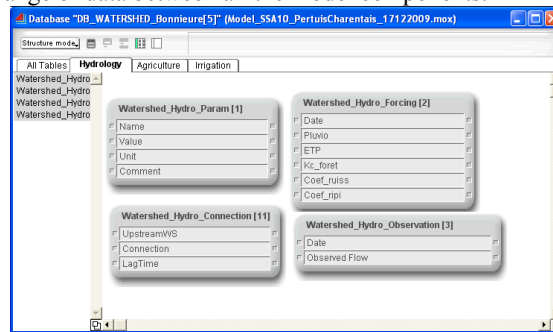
Database "DB_WATERSHED_Bonnieure[5]" (Model_SSA10_PertuisCharentais_17122009.mox)

Structure mode

All Tables | Hydrology | Agriculture | Irrigation

Watershed_Hydro
Watershed_Hydro
Watershed_Hydro
Watershed_Hydro

Watershed_Hydro_Param [1]
Name
Value
Unit
Comment

Watershed_Hydro_Forcing [2]
Date
Pluvio
ETP
Kc_foret
Coef_ruiss
Coef_ripi

Watershed_Hydro_Connection [11]
UpstreamWS
Connection
LagTime

Watershed_Hydro_Observation [3]
Date
Observed Flow